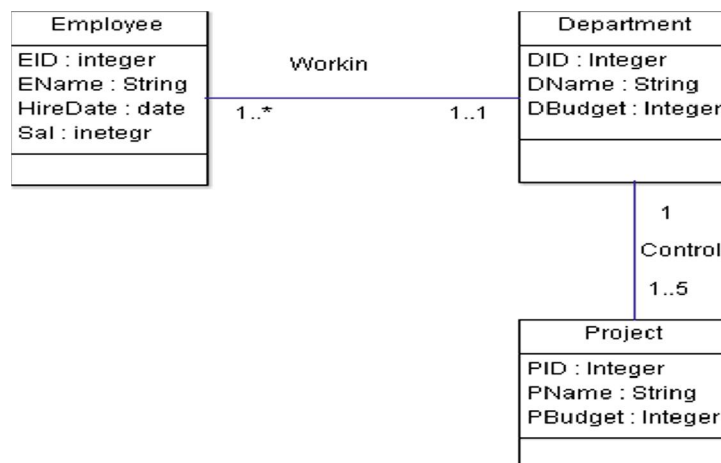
Employee

EID : integer
EName : String
HireDate : date
Sal : inetegr

Workin

1..*

1..1

Department

DID : Integer
DName : String
DBudget : Integer

1

Control

1..5

Project

PID : Integer
PName : String
PBudget : Integer